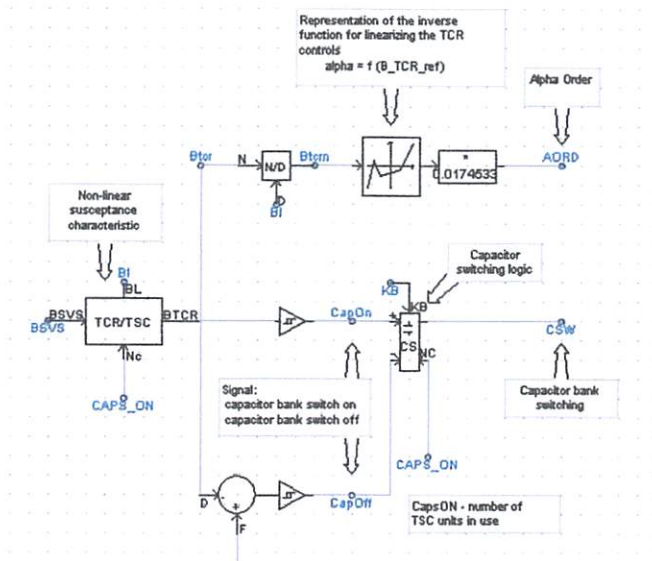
Representation of the inverse function for linearizing the TCR controls
alpha = f (B_TCR_ref)

Alpha Order

Btcr

N

N/D

Btcrn

D

Bl

*
0.0174533

AORD

Non-linear susceptance characteristic

Bl

BL

BSVS

BSVS

TCR/TSC

BTCR

Nc

CAPS_ON

CapOn

Capacitor switching logic

KB

KB

CS

NC

CSW

Capacitor bank switching

Signal:
capacitor bank switch on
capacitor bank switch off

CAPS_ON

D

+

F

CapOff

CapsON - number of TSC units in use